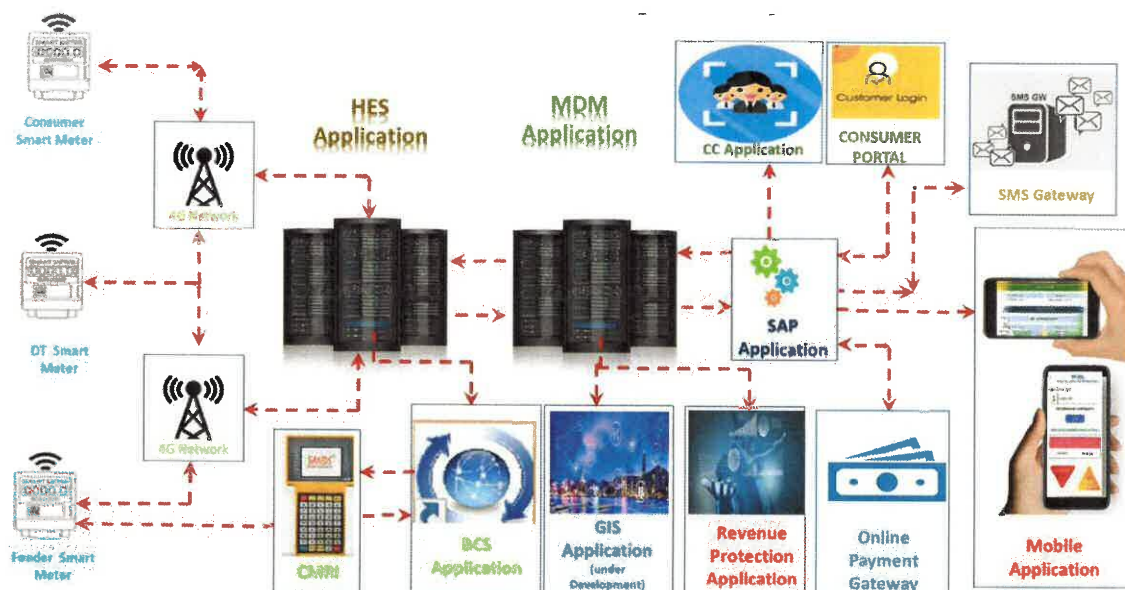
Consumer Smart Meter

4G Network

DT Smart Meter

4G Network

Feeder Smart Meter

HES Application

MDM Application

CC Application

Customer Login

CONSUMER PORTAL

SMS GW

SMS Gateway

SAP Application

CMRI

DCS Application

GIS Application (under Development)

Revenue Protection Application

Online Payment Gateway

Mobile Application